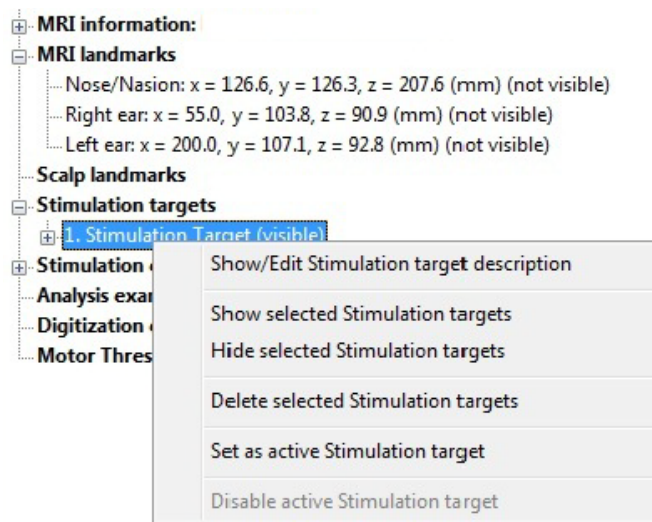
MRI information:
MRI landmarks
Nose/Nasion: x = 126.6, y = 126.3, z = 207.6 (mm) (not visible)
Right ear: x = 55.0, y = 103.8, z = 90.9 (mm) (not visible)
Left ear: x = 200.0, y = 107.1, z = 92.8 (mm) (not visible)
Scalp landmarks
Stimulation targets
1. Stimulation Target (visible)
Stimulation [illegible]
Analysis exa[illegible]
Digitization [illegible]
Motor Thres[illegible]

Show/Edit Stimulation target description

Show selected Stimulation targets
Hide selected Stimulation targets

Delete selected Stimulation targets

Set as active Stimulation target

Disable active Stimulation target